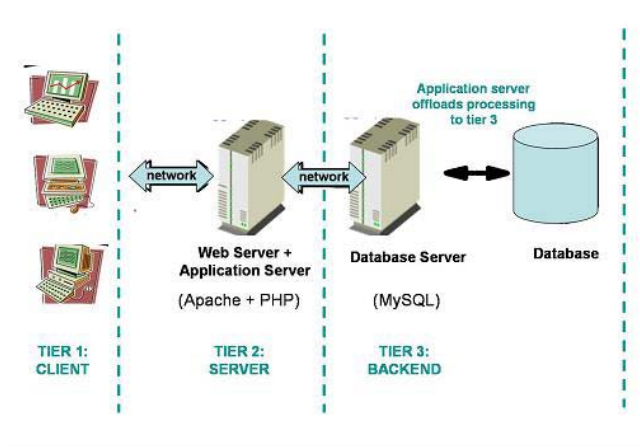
Application server offloads processing to tier 3

network

network

Web Server + Application Server

(Apache + PHP)

Database Server

(MySQL)

Database

TIER 1: CLIENT

TIER 2: SERVER

TIER 3: BACKEND